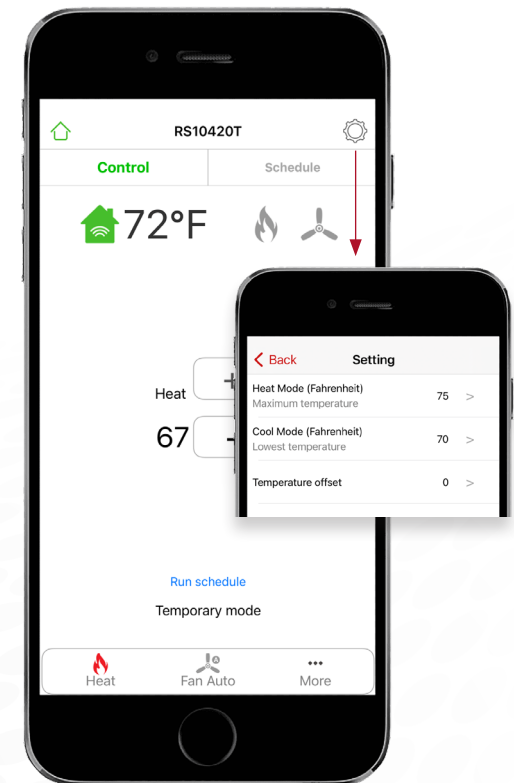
RS10420T

Control

Schedule

72°F

Heat

+

67

-

Run schedule

Temporary mode

Heat

Fan Auto

•••
More

< Back

Setting

Heat Mode (Fahrenheit)
Maximum temperature

75 >

Cool Mode (Fahrenheit)
Lowest temperature

70 >

Temperature offset

0 >